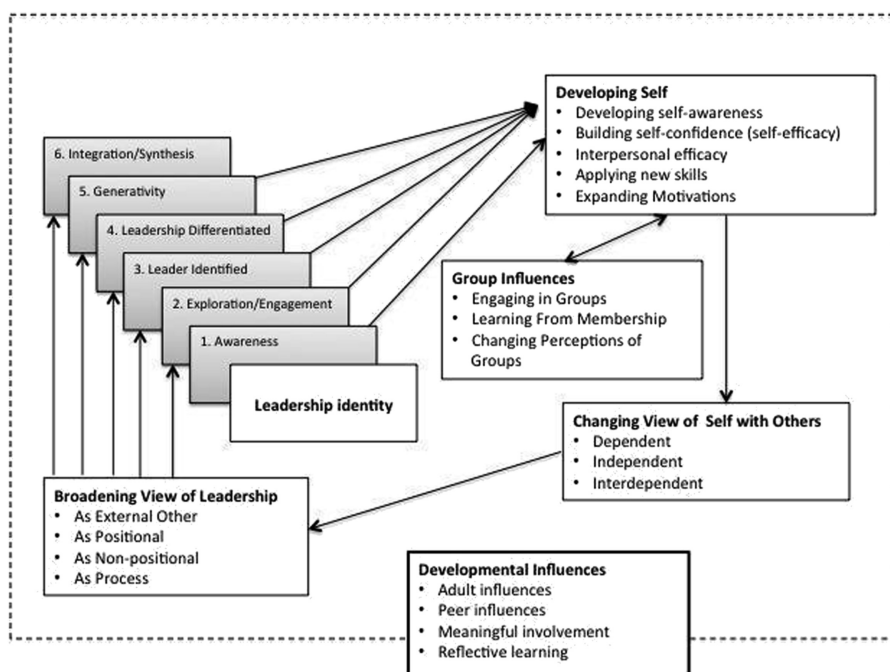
6. Integration/Synthesis

5. Generativity

4. Leadership Differentiated

3. Leader Identified

2. Exploration/Engagement

1. Awareness

Leadership identity

Developing Self
• Developing self-awareness
• Building self-confidence (self-efficacy)
• Interpersonal efficacy
• Applying new skills
• Expanding Motivations

Group Influences
• Engaging in Groups
• Learning From Membership
• Changing Perceptions of Groups

Changing View of Self with Others
• Dependent
• Independent
• Interdependent

Broadening View of Leadership
• As External Other
• As Positional
• As Non-positional
• As Process

Developmental Influences
• Adult influences
• Peer influences
• Meaningful involvement
• Reflective learning